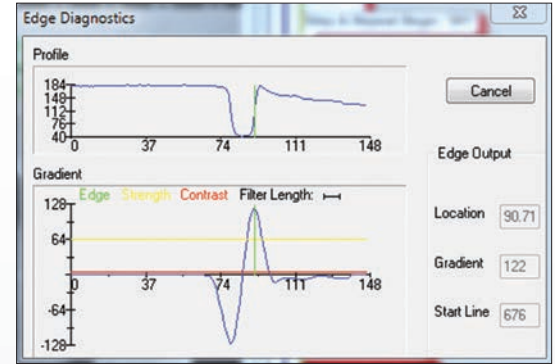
Edge Diagnostics

Profile

184
148
112
76
40
0 37 74 111 148

Cancel

Gradient

Edge Strength Contrast Filter Length:

128
64
0 37 74 111 148
-64
-128

Edge Output

Location 90.71

Gradient 122

Start Line 676